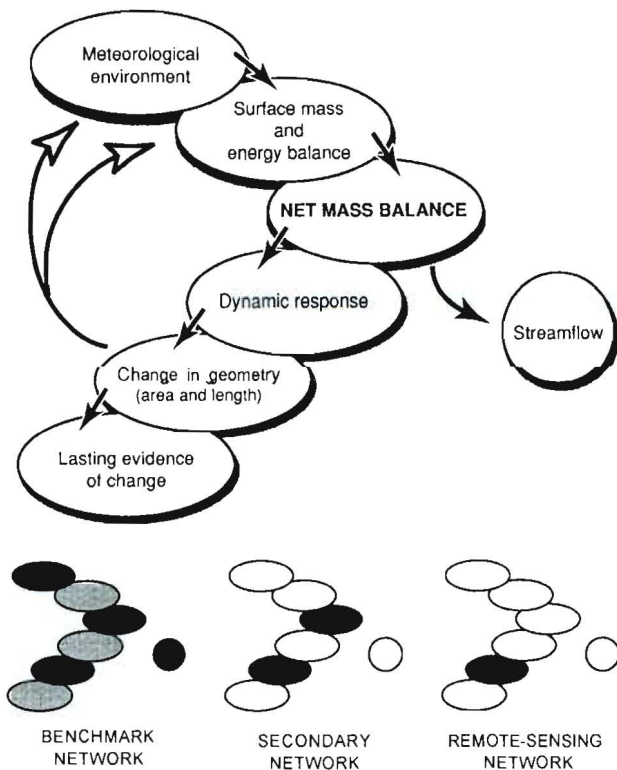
Meteorological environment

Surface mass and energy balance

NET MASS BALANCE

Dynamic response

Streamflow

Change in geometry (area and length)

Lasting evidence of change

BENCHMARK NETWORK

SECONDARY NETWORK

REMOTE-SENSING NETWORK